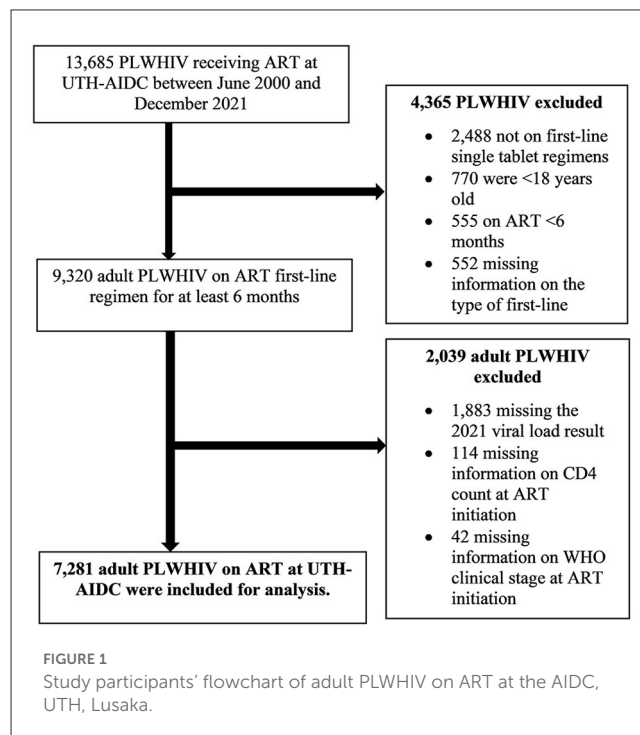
13,685 PLWHIV receiving ART at UTH-AIDC between June 2000 and December 2021

**4,365 PLWHIV excluded**

- 2,488 not on first-line single tablet regimens
- 770 were <18 years old
- 555 on ART <6 months
- 552 missing information on the type of first-line

9,320 adult PLWHIV on ART first-line regimen for at least 6 months

**2,039 adult PLWHIV excluded**

- 1,883 missing the 2021 viral load result
- 114 missing information on CD4 count at ART initiation
- 42 missing information on WHO clinical stage at ART initiation

**7,281 adult PLWHIV on ART at UTH-AIDC were included for analysis.**

FIGURE 1
Study participants' flowchart of adult PLWHIV on ART at the AIDC, UTH, Lusaka.